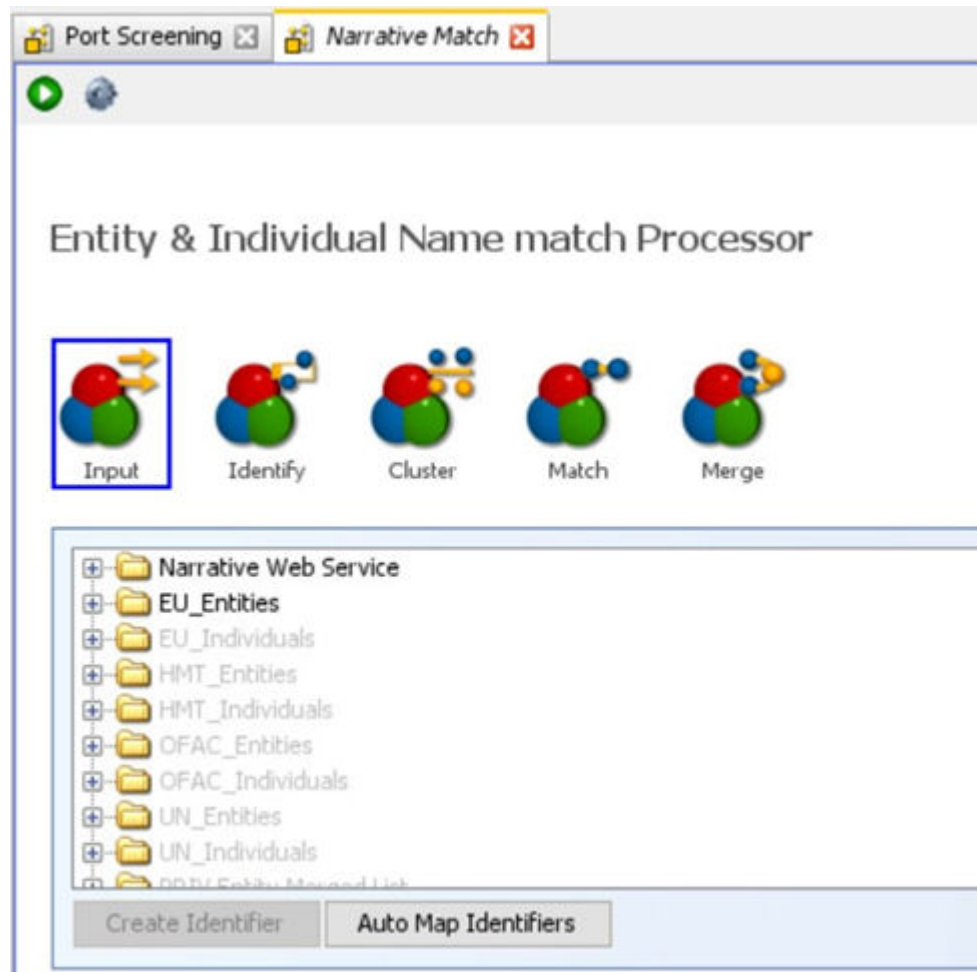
Port Screening
Narrative Match

Entity & Individual Name match Processor

Input
Identify
Cluster
Match
Merge

Narrative Web Service
EU_Entities
EU_Individuals
HMT_Entities
HMT_Individuals
OFAC_Entities
OFAC_Individuals
UN_Entities
UN_Individuals
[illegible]

Create Identifier
Auto Map Identifiers